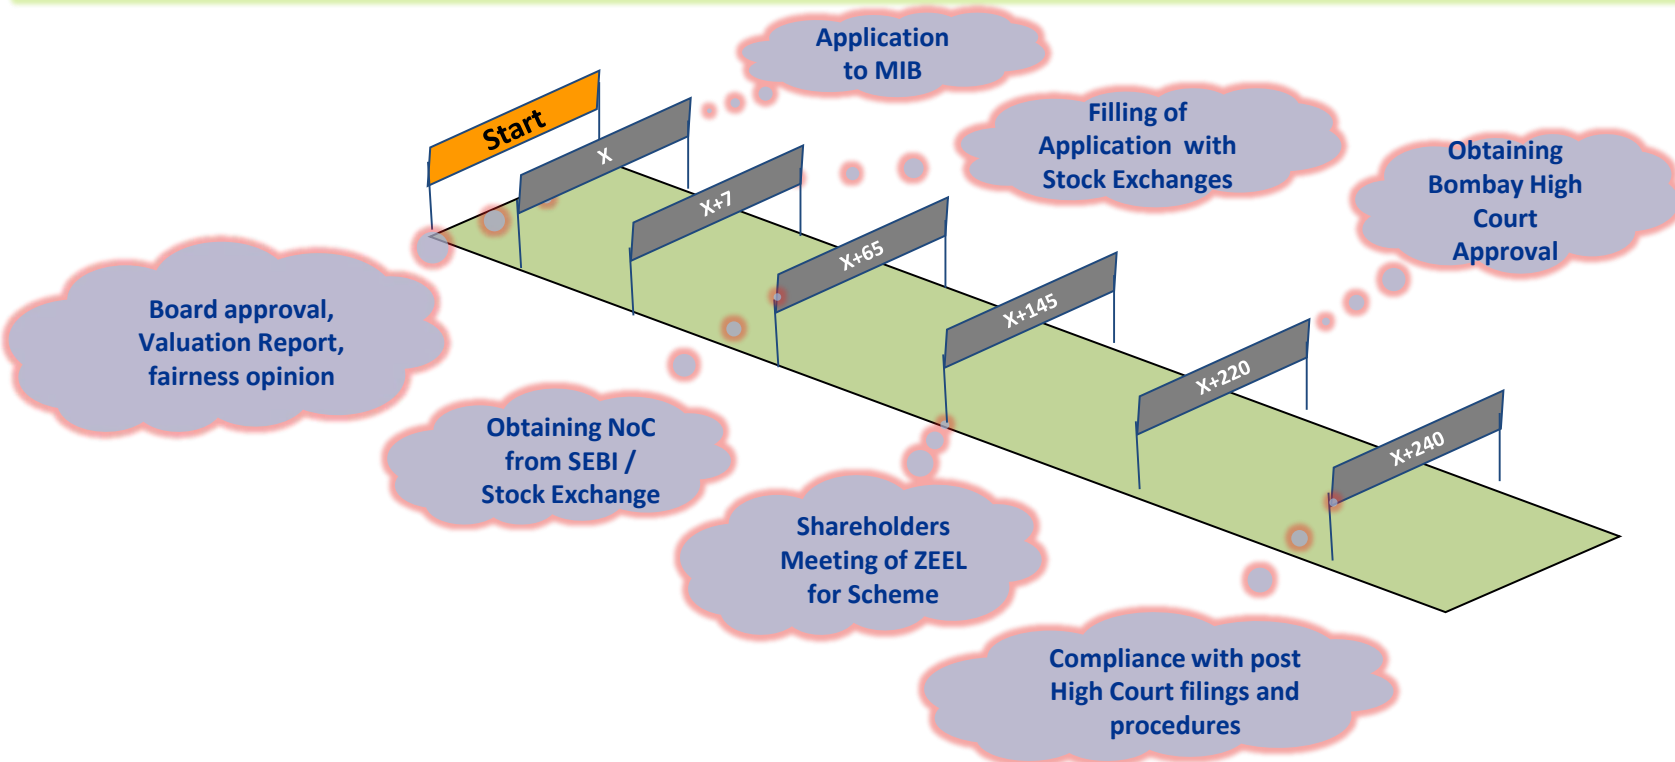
Start

Board approval, Valuation Report, fairness opinion

X

Application to MIB

X+7

Obtaining NoC from SEBI / Stock Exchange

X+65

Filling of Application with Stock Exchanges

X+145

Shareholders Meeting of ZEEL for Scheme

X+220

Obtaining Bombay High Court Approval

X+240

Compliance with post High Court filings and procedures